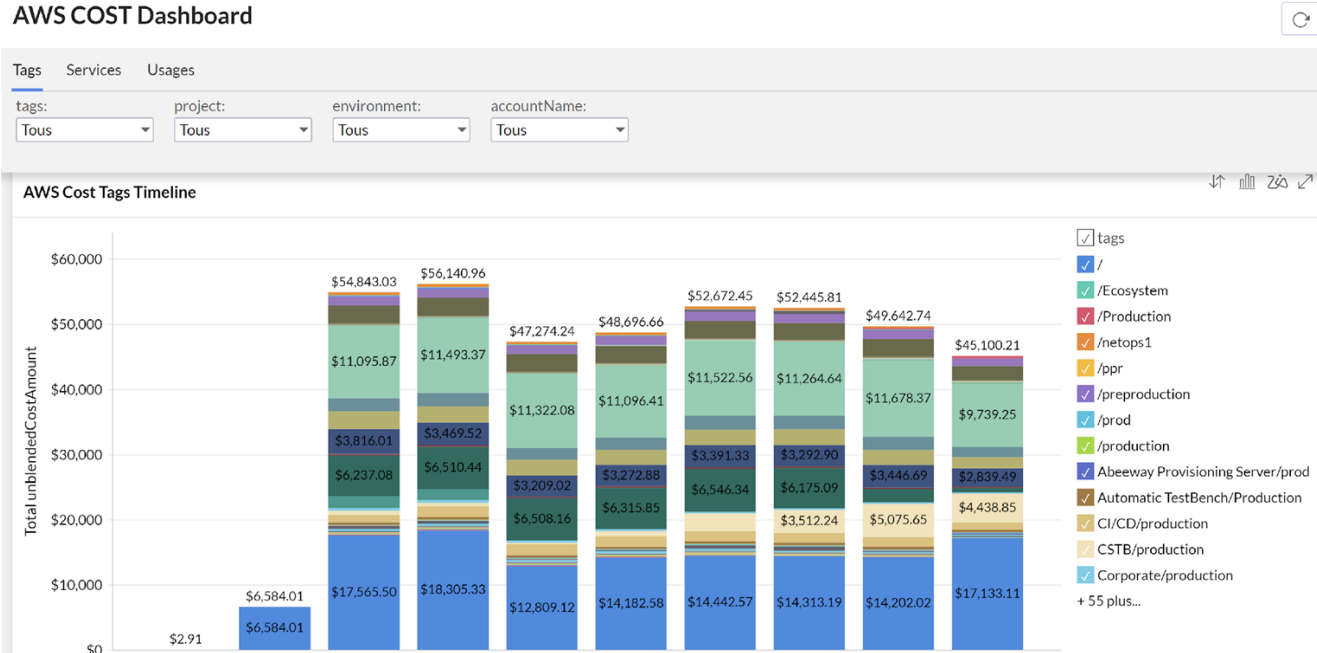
AWS COST Dashboard

Tags Services Usages

tags: Tous
project: Tous
environment: Tous
accountName: Tous

AWS Cost Tags Timeline

Total unblendedCostAmount

$60,000
$50,000
$40,000
$30,000
$20,000
$10,000
$0

$2.91
$6,584.01
$6,584.01
$54,843.03
$11,095.87
$3,816.01
$6,237.08
$17,565.50
$56,140.96
$11,493.37
$3,469.52
$6,510.44
$18,305.33
$47,274.24
$11,322.08
$3,209.02
$6,508.16
$12,809.12
$48,696.66
$11,096.41
$3,272.88
$6,315.85
$14,182.58
$52,672.45
$11,522.56
$3,391.33
$6,546.34
$14,442.57
$52,445.81
$11,264.64
$3,292.90
$6,175.09
$3,512.24
$14,313.19
$49,642.74
$11,678.37
$3,446.69
$5,075.65
$14,202.02
$45,100.21
$9,739.25
$2,839.49
$4,438.85
$17,133.11

tags
/
/Ecosystem
/Production
/netops1
/ppr
/preproduction
/prod
/production
Abeeway Provisioning Server/prod
Automatic TestBench/Production
CI/CD/production
CSTB/production
Corporate/production
+ 55 plus...